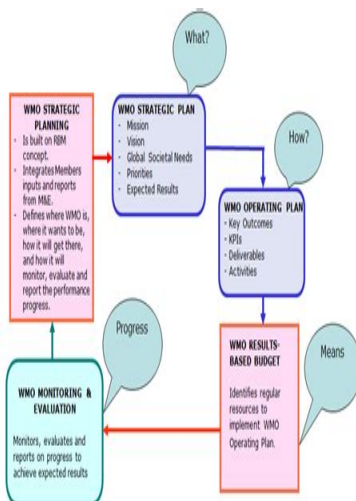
What?

WMO STRATEGIC PLANNING
- Is built on RBM concept.
- Integrates Members inputs and reports from M&E.
- Defines where WMO is, where it wants to be, how it will get there, and how it will monitor, evaluate and report the performance progress.

WMO STRATEGIC PLAN
- Mission
- Vision
- Global Societal Needs
- Priorities
- Expected Results

How?

WMO OPERATING PLAN
- Key Outcomes
- KPIs
- Deliverables
- Activities

Progress

Means

WMO RESULTS-BASED BUDGET

Identifies regular resources to implement WMO Operating Plan.

WMO MONITORING & EVALUATION

Monitors, evaluates and reports on progress to achieve expected results